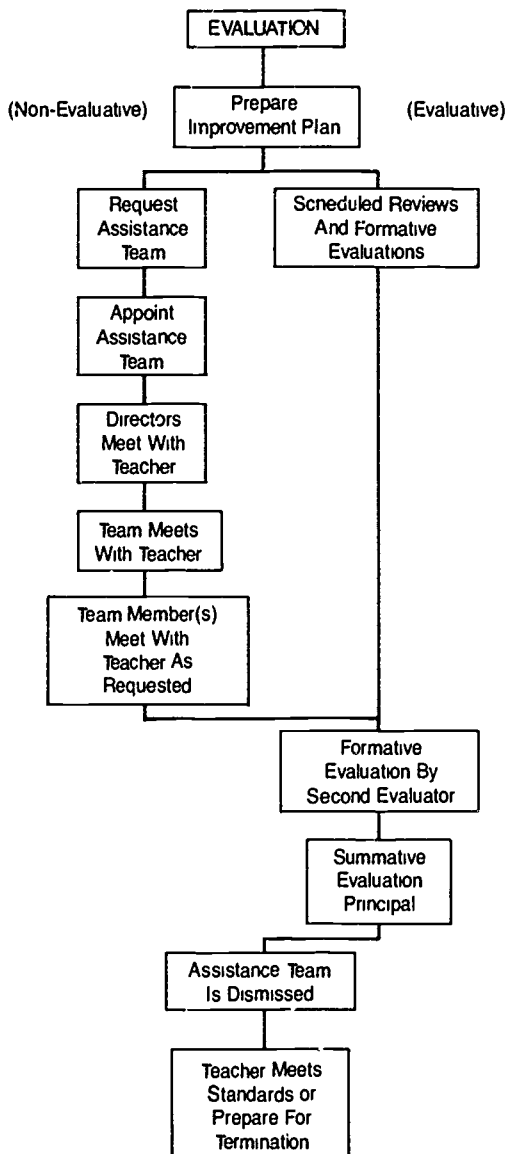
EVALUATION

(Non-Evaluative)

Prepare Improvement Plan

(Evaluative)

Request Assistance Team

Scneduled Reviews And Formative Evaluations

Appoint Assistance Team

Directors Meet With Teacher

Team Meets With Teacher

Team Member(s) Meet With Teacher As Requested

Formative Evaluation By Second Evaluator

Summative Evaluation Principal

Assistance Team Is Dismissed

Teacher Meets Standards or Prepare For Termination